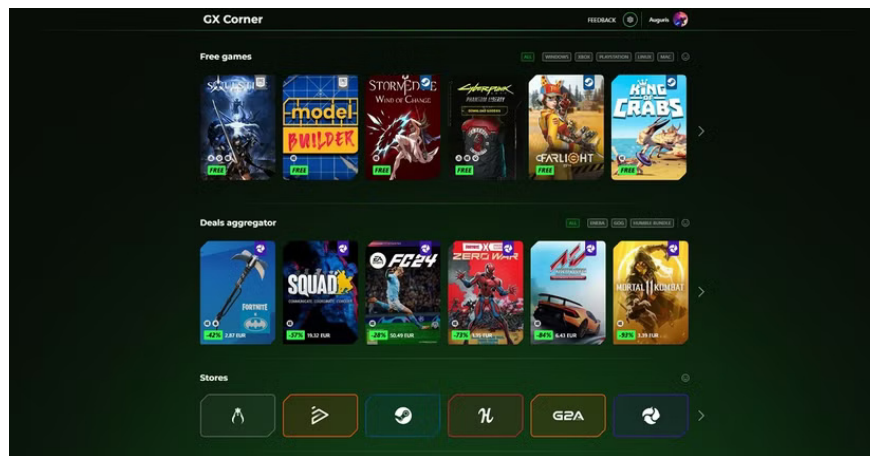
GX Corner

FEEDBACK Augusts

Free games

ALL WINDOWS XBOX PLAYSTATION LINUX MAC

SOULSLINGER

FREE

model BUILDER

FREE

STORMEDGE Wind of Change

FREE

Cyberpunk

FREE

FARLIGHT

FREE

KING OF CRABS

Deals aggregator

ALL STEAM GOG HUMBLE BUNDLE

FORTNITE

-42% 2.87 EUR

SQUAD

-37% 19.52 EUR

FC24

-29% 50.49 EUR

ZERO WAR

-72% 4.95 EUR

-84% 6.43 EUR

MORTAL KOMBAT 1

-92% 3.29 EUR

Stores

G2A